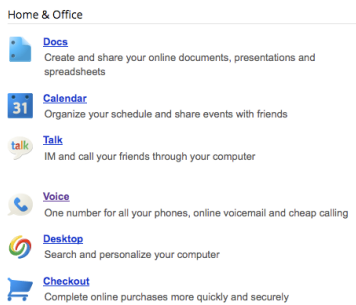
Home & Office

Docs
Create and share your online documents, presentations and spreadsheets

31
Calendar
Organize your schedule and share events with friends

talk
Talk
IM and call your friends through your computer

Voice
One number for all your phones, online voicemail and cheap calling

Desktop
Search and personalize your computer

Checkout
Complete online purchases more quickly and securely